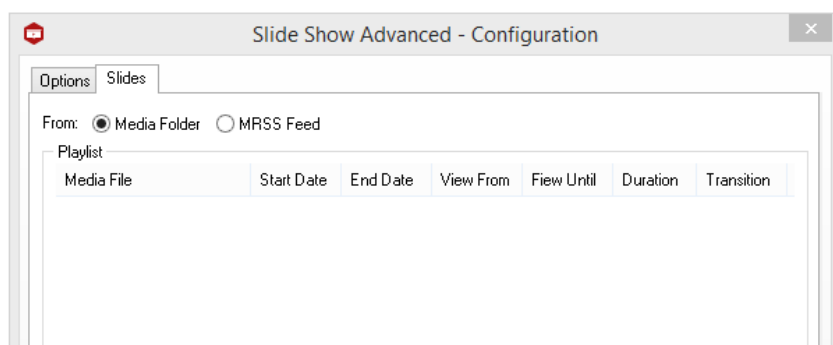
Slide Show Advanced - Configuration

Options Slides

From: Media Folder MRSS Feed

Playlist

| Media File | Start Date | End Date | View From | Fiew Until | Duration | Transition |
|---|---|---|---|---|---|---|